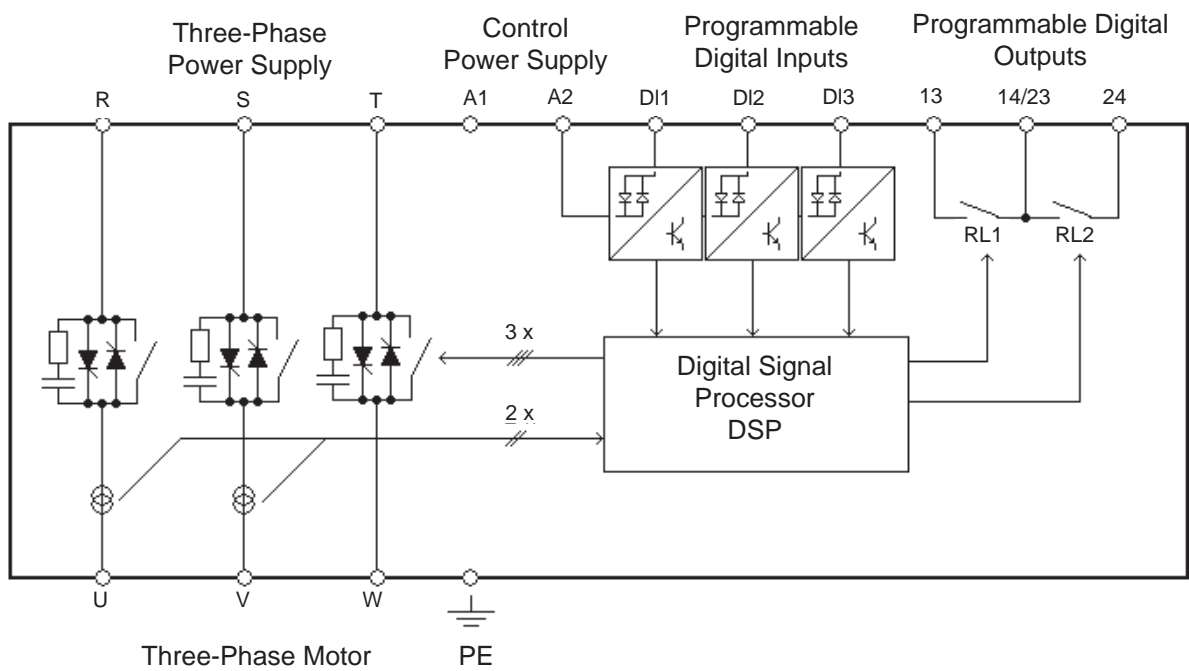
Three-Phase Power Supply

Control Power Supply

Programmable Digital Inputs

Programmable Digital Outputs

R S T A1 A2 DI1 DI2 DI3 13 14/23 24

RL1 RL2

3 x

2 x

Digital Signal Processor DSP

U V W

Three-Phase Motor

PE